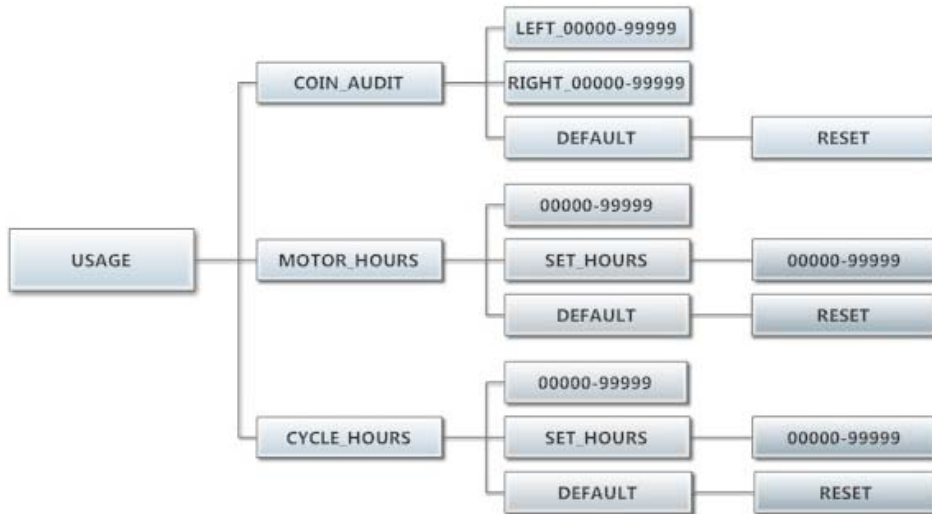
USAGE

COIN_AUDIT

LEFT_00000-99999

RIGHT_00000-99999

DEFAULT

RESET

MOTOR_HOURS

00000-99999

SET_HOURS

00000-99999

DEFAULT

RESET

CYCLE_HOURS

00000-99999

SET_HOURS

00000-99999

DEFAULT

RESET